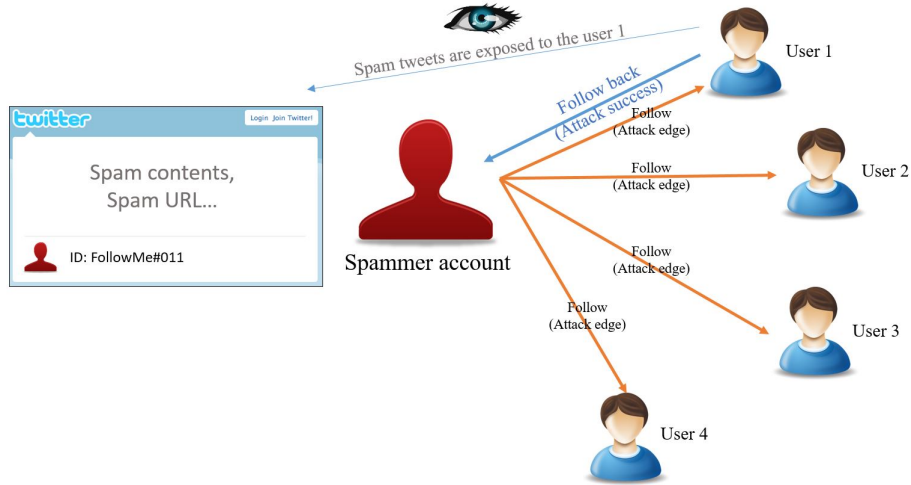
Spam tweets are exposed to the user 1

User 1

twitter

Login Join Twitter!

Spam contents, Spam URL...

ID: FollowMe#011

Follow back (Attack success)

Follow (Attack edge)

Follow (Attack edge)

User 2

Spammer account

Follow (Attack edge)

Follow (Attack edge)

User 3

User 4